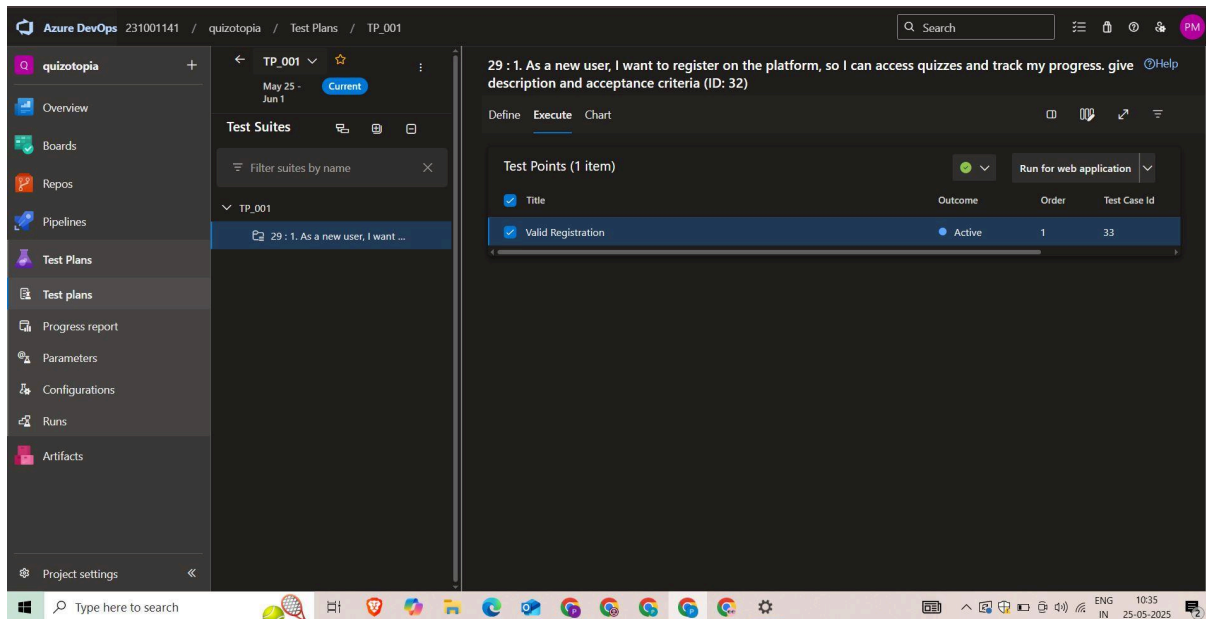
Azure DevOps 231001141 / quizotopia / Test Plans / TP_001

Search

PM

quizotopia +

Overview

Boards

Repos

Pipelines

Test Plans

Test plans

Progress report

Parameters

Configurations

Runs

Artifacts

Project settings «

TP_001

May 25 - Jun 1

Current

Test Suites

Filter suites by name

TP_001

29 : 1. As a new user, I want ...

29 : 1. As a new user, I want to register on the platform, so I can access quizzes and track my progress. give description and acceptance criteria (ID: 32)

Help

Define Execute Chart

Test Points (1 item)

Run for web application

| Title | Outcome | Order | Test Case Id |
|---|---|---|---|
| Valid Registration | Active | 1 | 33 |

Type here to search

ENG IN

10:35 25-05-2025